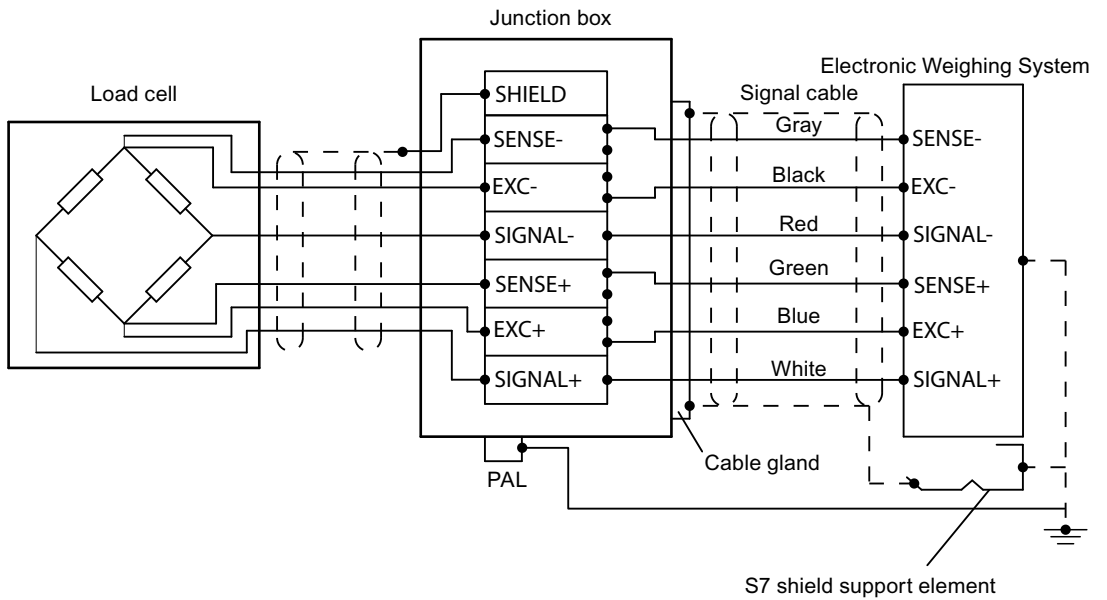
Junction box

Electronic Weighing System

Load cell

SHIELD

Signal cable

SENSE-

Gray

SENSE-

EXC-

Black

EXC-

SIGNAL-

Red

SIGNAL-

SENSE+

Green

SENSE+

EXC+

Blue

EXC+

SIGNAL+

White

SIGNAL+

PAL

Cable gland

S7 shield support element